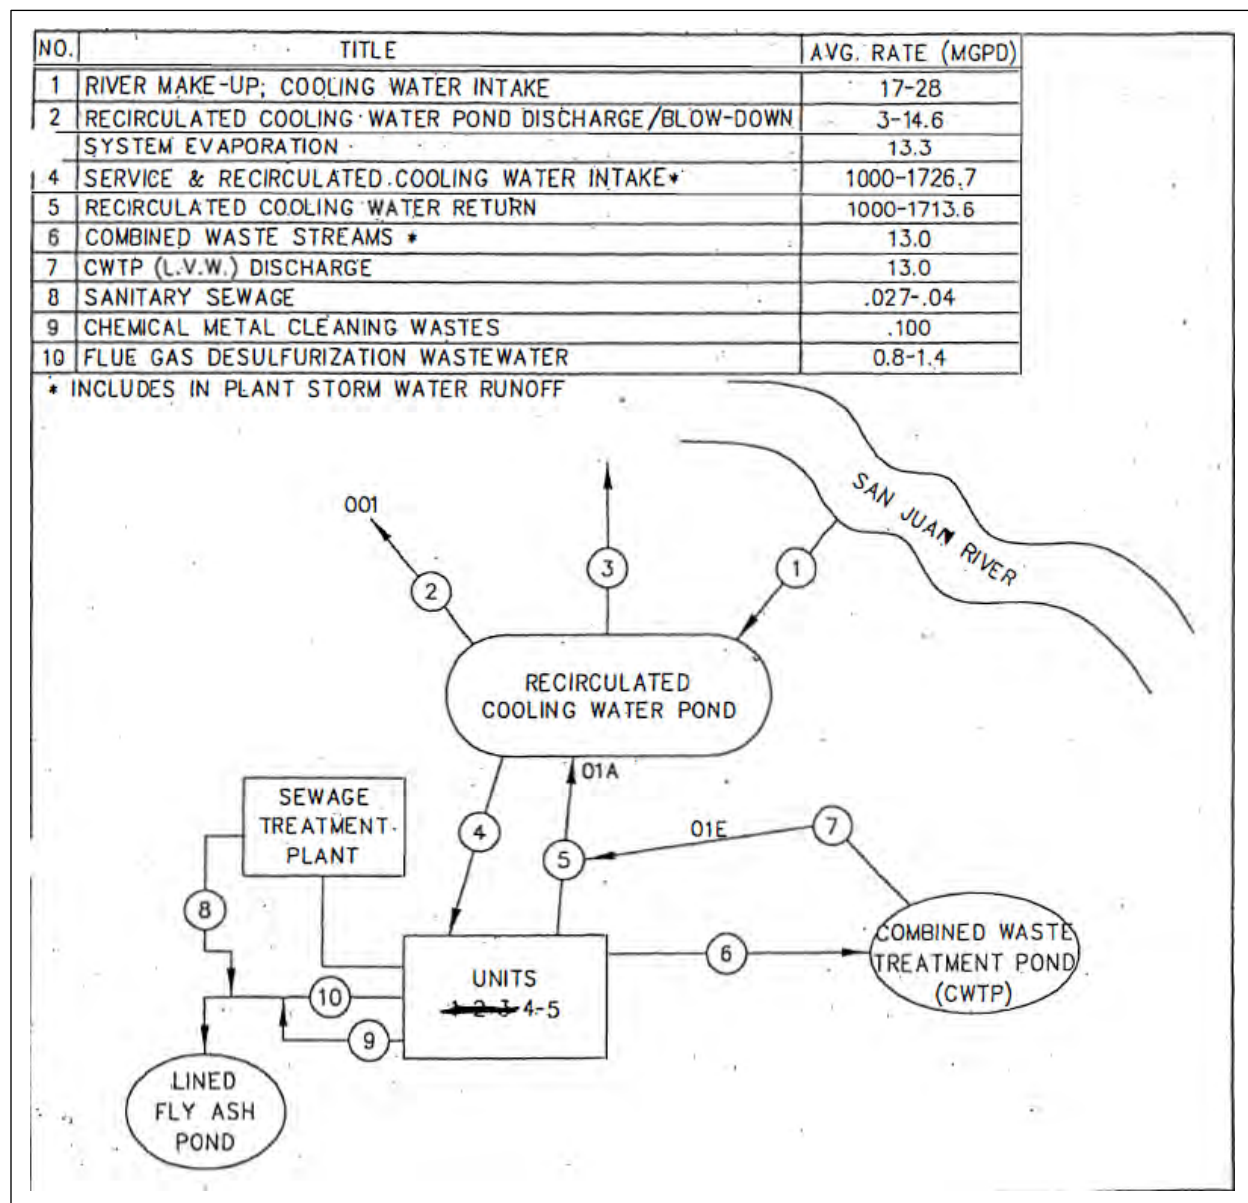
| NO. | TITLE | AVG. RATE (MGPD) |
|---|---|---|
| 1 | RIVER MAKE-UP; COOLING WATER INTAKE | 17-28 |
| 2 | RECIRCULATED COOLING WATER POND DISCHARGE/BLOW-DOWN | 3-14.6 |
| | SYSTEM EVAPORATION | 13.3 |
| 4 | SERVICE & RECIRCULATED COOLING WATER INTAKE* | 1000-1726.7 |
| 5 | RECIRCULATED COOLING WATER RETURN | 1000-1713.6 |
| 6 | COMBINED WASTE STREAMS * | 13.0 |
| 7 | CWTP (L.V.W.) DISCHARGE | 13.0 |
| 8 | SANITARY SEWAGE | .027-.04 |
| 9 | CHEMICAL METAL CLEANING WASTES | .100 |
| 10 | FLUE GAS DESULFURIZATION WASTEWATER | 0.8-1.4 |

* INCLUDES IN PLANT STORM WATER RUNOFF

SAN JUAN RIVER

001

2

3

1

RECIRCULATED COOLING WATER POND

01A

SEWAGE TREATMENT PLANT

4

5

01E

7

8

UNITS 1-2-3 4-5

6

COMBINED WASTE TREATMENT POND (CWTP)

10

9

LINED FLY ASH POND